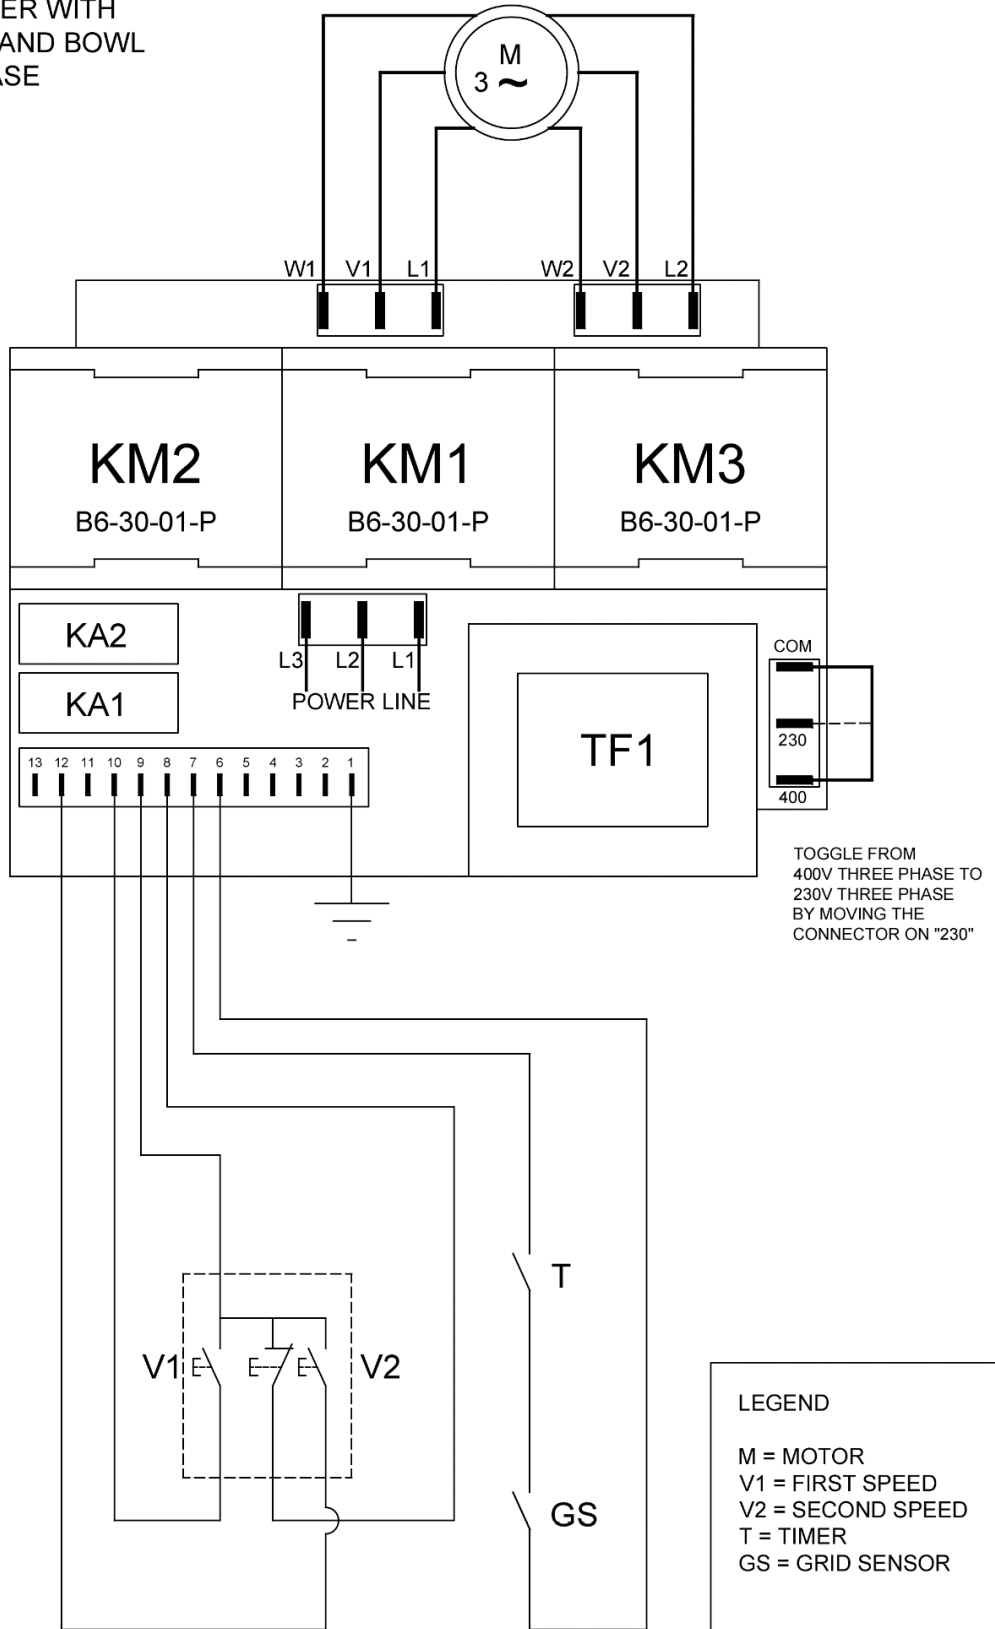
ER WITH
AND BOWL
ASE

M
3 ~

W1 V1 L1 W2 V2 L2

KM2
B6-30-01-P

KM1
B6-30-01-P

KM3
B6-30-01-P

KA2

KA1

L3 L2 L1
POWER LINE

TF1

COM
230
400

13 12 11 10 9 8 7 6 5 4 3 2 1

TOGGLE FROM 400V THREE PHASE TO 230V THREE PHASE BY MOVING THE CONNECTOR ON "230"

T

V1 V2

GS

LEGEND

M = MOTOR
V1 = FIRST SPEED
V2 = SECOND SPEED
T = TIMER
GS = GRID SENSOR